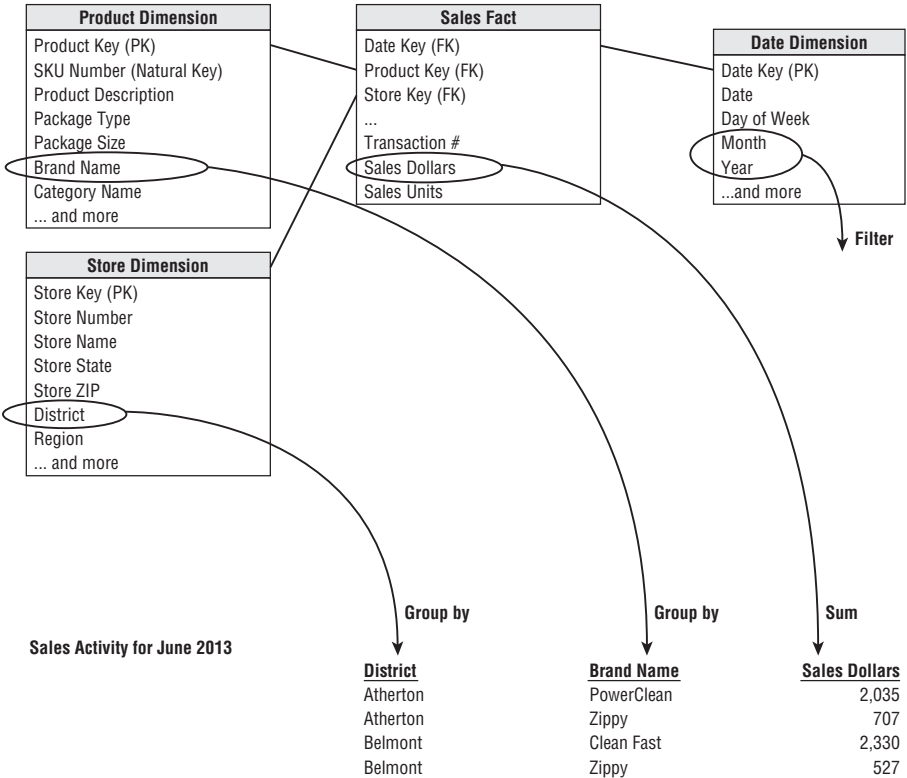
Product Dimension
Product Key (PK)
SKU Number (Natural Key)
Product Description
Package Type
Package Size
Brand Name
Category Name
... and more

Sales Fact
Date Key (FK)
Product Key (FK)
Store Key (FK)
...
Transaction #
Sales Dollars
Sales Units

Date Dimension
Date Key (PK)
Date
Day of Week
Month
Year
...and more

Filter

Store Dimension
Store Key (PK)
Store Number
Store Name
Store State
Store ZIP
District
Region
... and more

Group by

Group by

Sum

Sales Activity for June 2013

| District | Brand Name | Sales Dollars |
|---|---|---|
| Atherton | PowerClean | 2,035 |
| Atherton | Zippy | 707 |
| Belmont | Clean Fast | 2,330 |
| Belmont | Zippy | 527 |